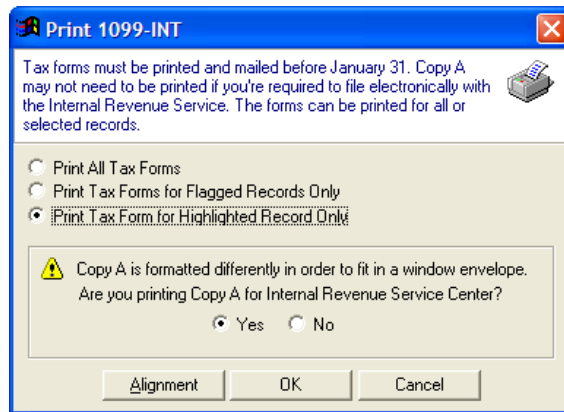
Print 1099-INT

Tax forms must be printed and mailed before January 31. Copy A may not need to be printed if you're required to file electronically with the Internal Revenue Service. The forms can be printed for all or selected records.

Print All Tax Forms
Print Tax Forms for Flagged Records Only
Print Tax Form for Highlighted Record Only

Copy A is formatted differently in order to fit in a window envelope. Are you printing Copy A for Internal Revenue Service Center?

Yes No

Alignment OK Cancel